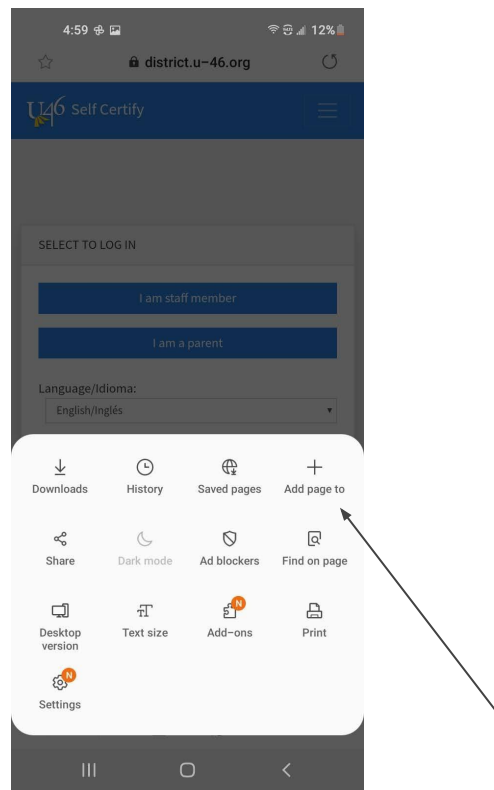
4:59

12%

district.u-46.org

U46 Self Certify

SELECT TO LOG IN

I am staff member

I am a parent

Language/Idioma:

English/Inglés

Downloads

History

Saved pages

Add page to

Share

Dark mode

Ad blockers

Find on page

Desktop version

Text size

Add-ons

Print

N

Settings

N